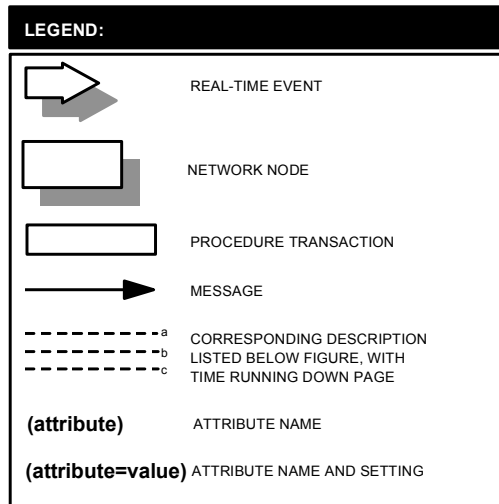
LEGEND:

REAL-TIME EVENT

NETWORK NODE

PROCEDURE TRANSACTION

MESSAGE

a
b
c
CORRESPONDING DESCRIPTION LISTED BELOW FIGURE, WITH TIME RUNNING DOWN PAGE

(attribute) ATTRIBUTE NAME

(attribute=value) ATTRIBUTE NAME AND SETTING